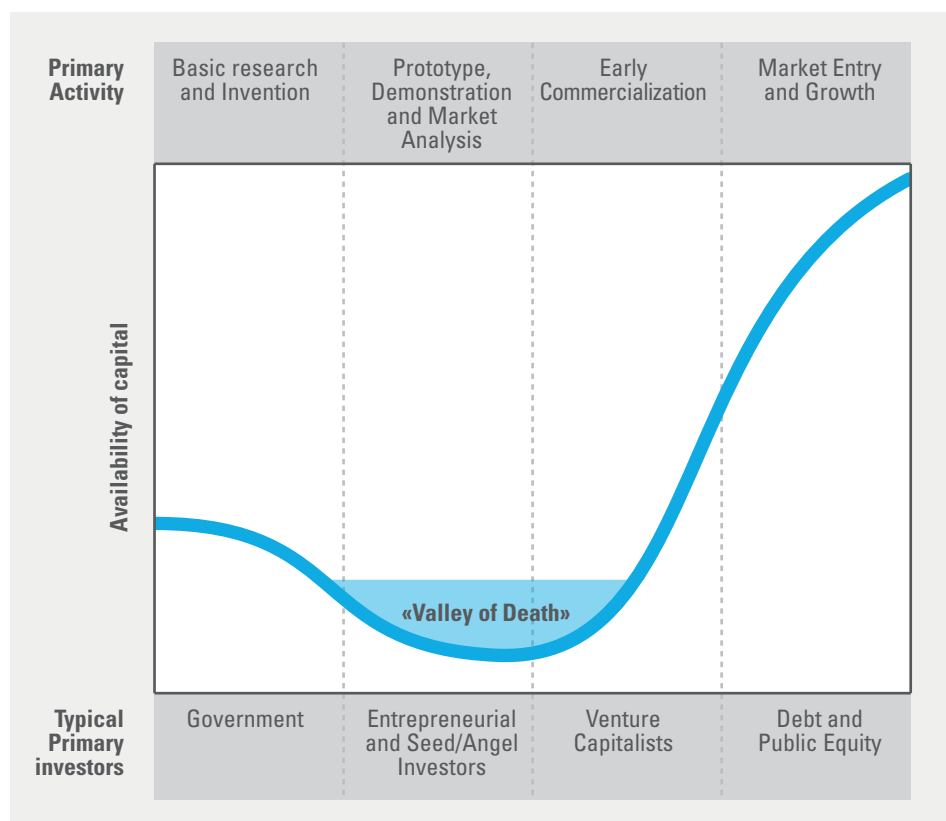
Primary Activity

Basic research and Invention

Prototype, Demonstration and Market Analysis

Early Commercialization

Market Entry and Growth

Availability of capital

«Valley of Death»

Typical Primary investors

Government

Entrepreneurial and Seed/Angel Investors

Venture Capitalists

Debt and Public Equity